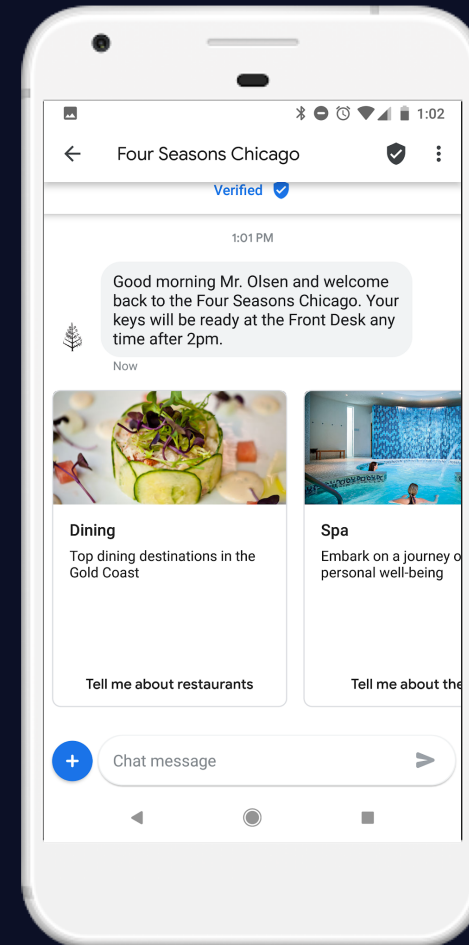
1:02

Four Seasons Chicago

Verified

1:01 PM

Good morning Mr. Olsen and welcome back to the Four Seasons Chicago. Your keys will be ready at the Front Desk any time after 2pm.

Now

Dining

Top dining destinations in the Gold Coast

Tell me about restaurants

Spa

Embark on a journey o personal well-being

Tell me about the

Chat message